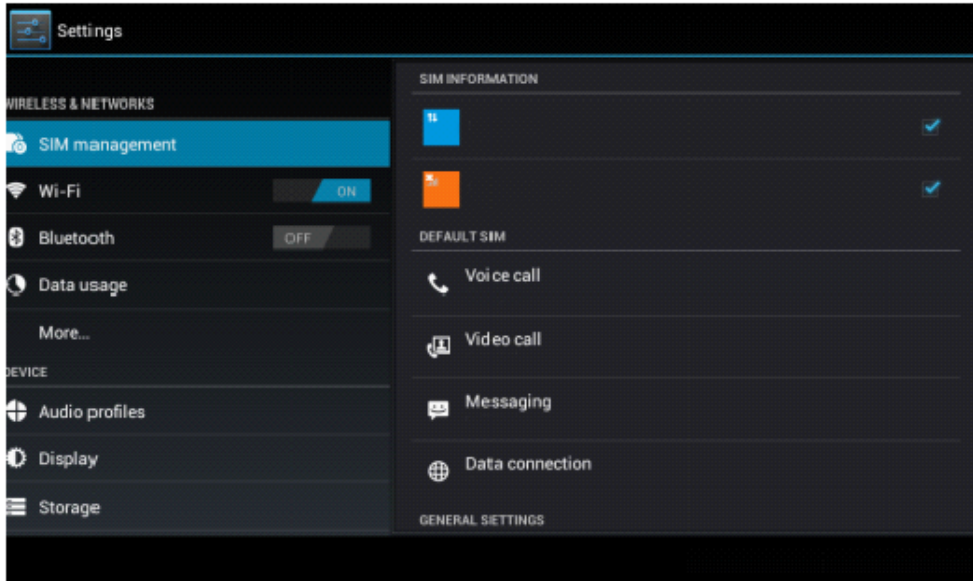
Settings

WIRELESS & NETWORKS

SIM management

Wi-Fi ON

Bluetooth OFF

Data usage

More...

DEVICE

Audio profiles

Display

Storage

SIM INFORMATION

DEFAULT SIM

Voice call

Video call

Messaging

Data connection

GENERAL SETTINGS